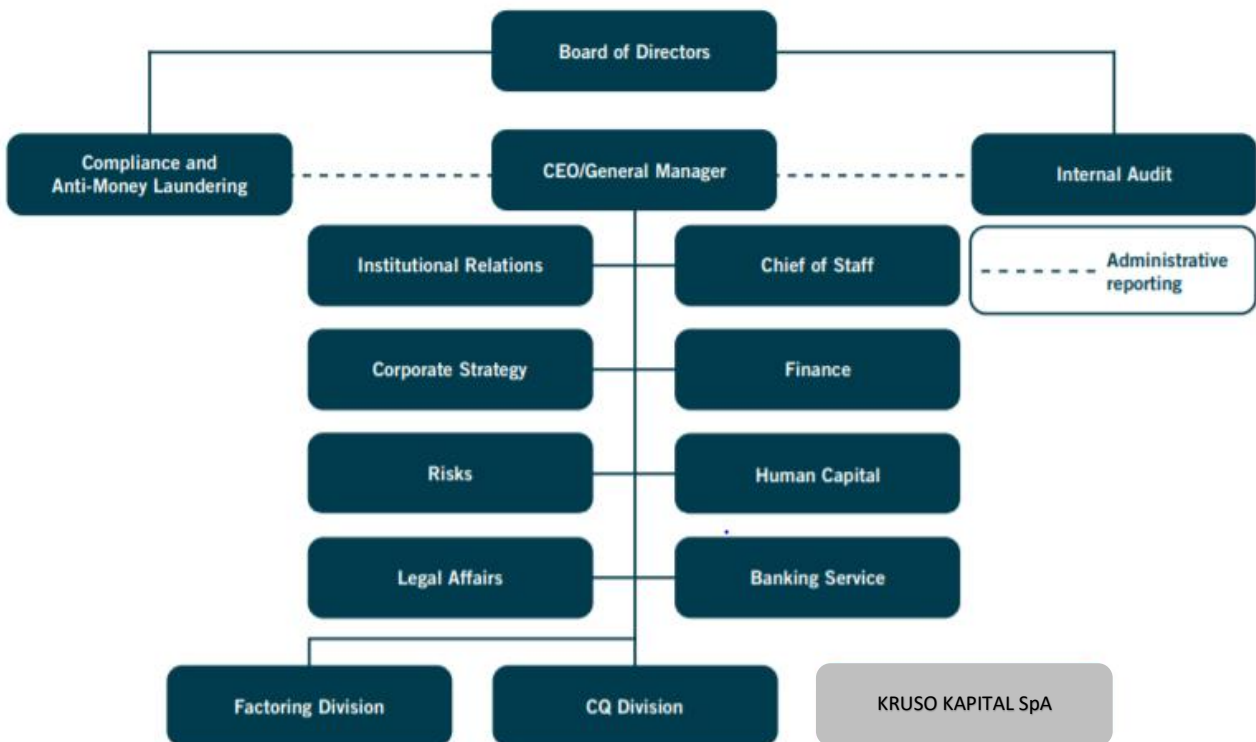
Board of Directors

Compliance and Anti-Money Laundering

CEO/General Manager

Internal Audit

Administrative reporting

Institutional Relations

Chief of Staff

Corporate Strategy

Finance

Risks

Human Capital

Legal Affairs

Banking Service

Factoring Division

CQ Division

KRUSO KAPITAL SpA